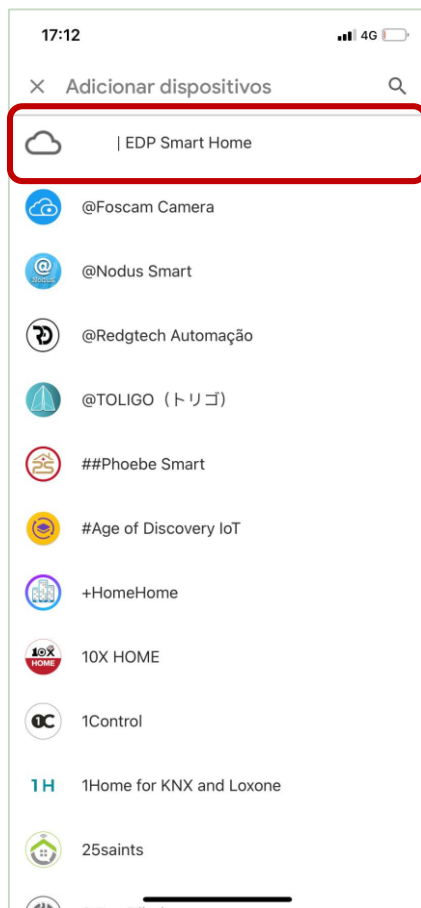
17:12
4G

Adicionar dispositivos

| EDP Smart Home

@Foscam Camera

@Nodus Smart

@Redgtech Automação

@TOLIGO（トリゴ）

##Phoebe Smart

#Age of Discovery IoT

+HomeHome

10X HOME

1Control

1H 1Home for KNX and Loxone

25saints